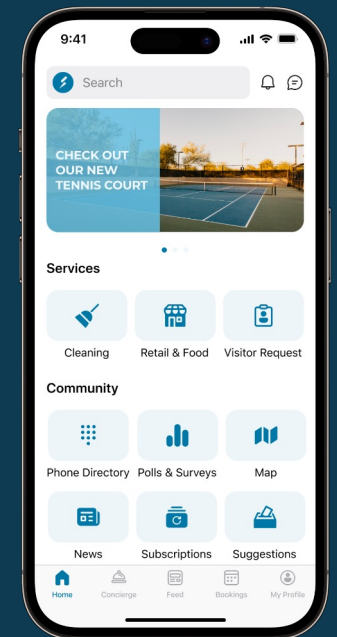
9:41

Search

CHECK OUT OUR NEW TENNIS COURT

Services

Cleaning
Retail & Food
Visitor Request

Community

Phone Directory
Polls & Surveys
Map
News
Subscriptions
Suggestions

Home
Concierge
Feed
Bookings
My Profile